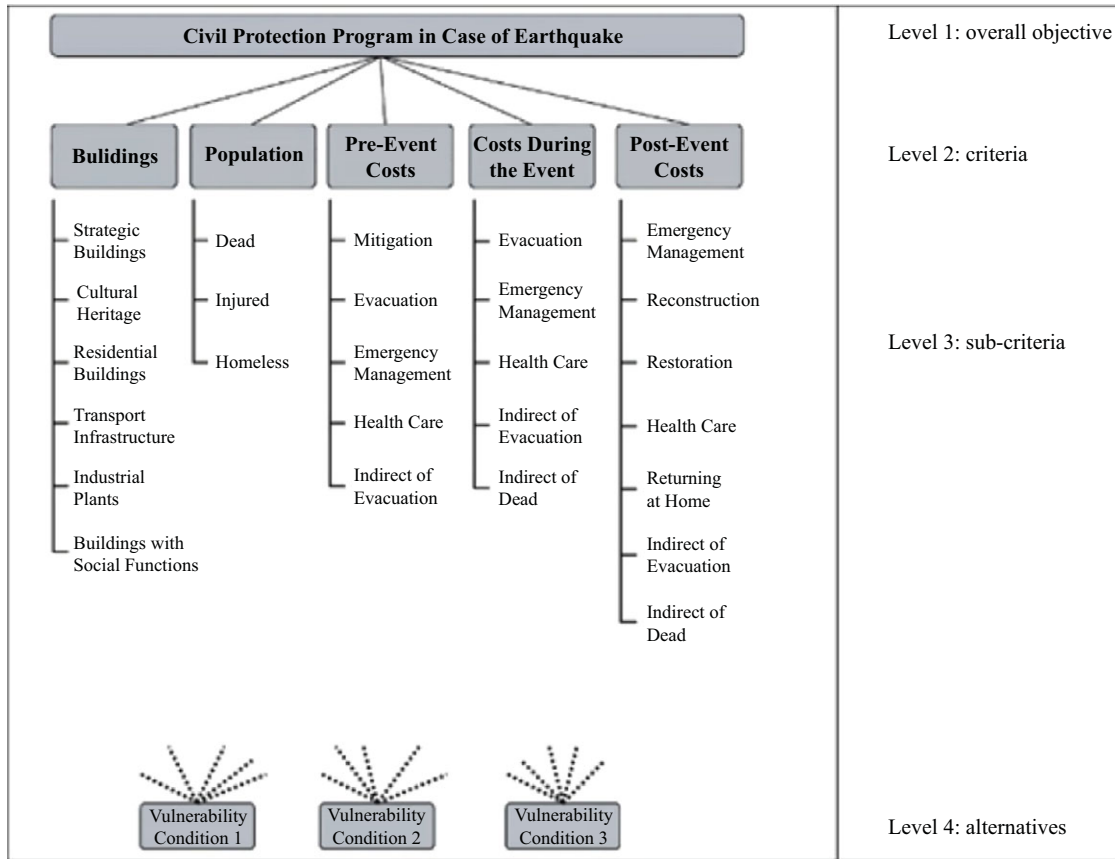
Civil Protection Program in Case of Earthquake

Level 1: overall objective

Bulidings

Population

Pre-Event Costs

Costs During the Event

Post-Event Costs

Level 2: criteria

Strategic Buildings
Cultural Heritage
Residential Buildings
Transport Infrastructure
Industrial Plants
Buildings with Social Functions

Dead
Injured
Homeless

Mitigation
Evacuation
Emergency Management
Health Care
Indirect of Evacuation

Evacuation
Emergency Management
Health Care
Indirect of Evacuation
Indirect of Dead

Emergency Management
Reconstruction
Restoration
Health Care
Returning at Home
Indirect of Evacuation
Indirect of Dead

Level 3: sub-criteria

Vulnerability Condition 1

Vulnerability Condition 2

Vulnerability Condition 3

Level 4: alternatives